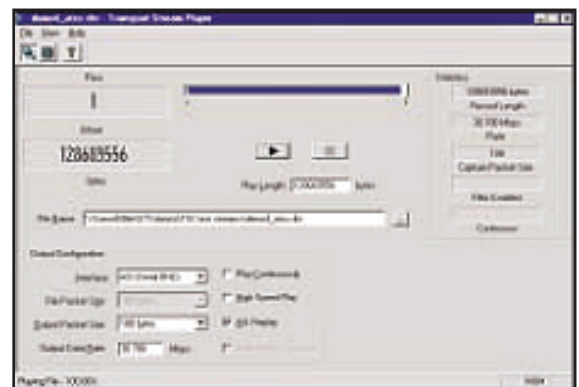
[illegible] - Transport Stream Player
File View Help

Pass
1

Offset
128603556
bytes

Play Length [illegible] bytes

File Name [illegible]

Statistics
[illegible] bytes
Record Length
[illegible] Mbps
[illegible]
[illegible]
Capture Packet Size
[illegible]
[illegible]

Output Configuration
Interface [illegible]
File Packet Size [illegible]
Output Packet Size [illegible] bytes
Output Data Rate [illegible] Mbps

Play Continuously
High Speed Play
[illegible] Replay

Playing File - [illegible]
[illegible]